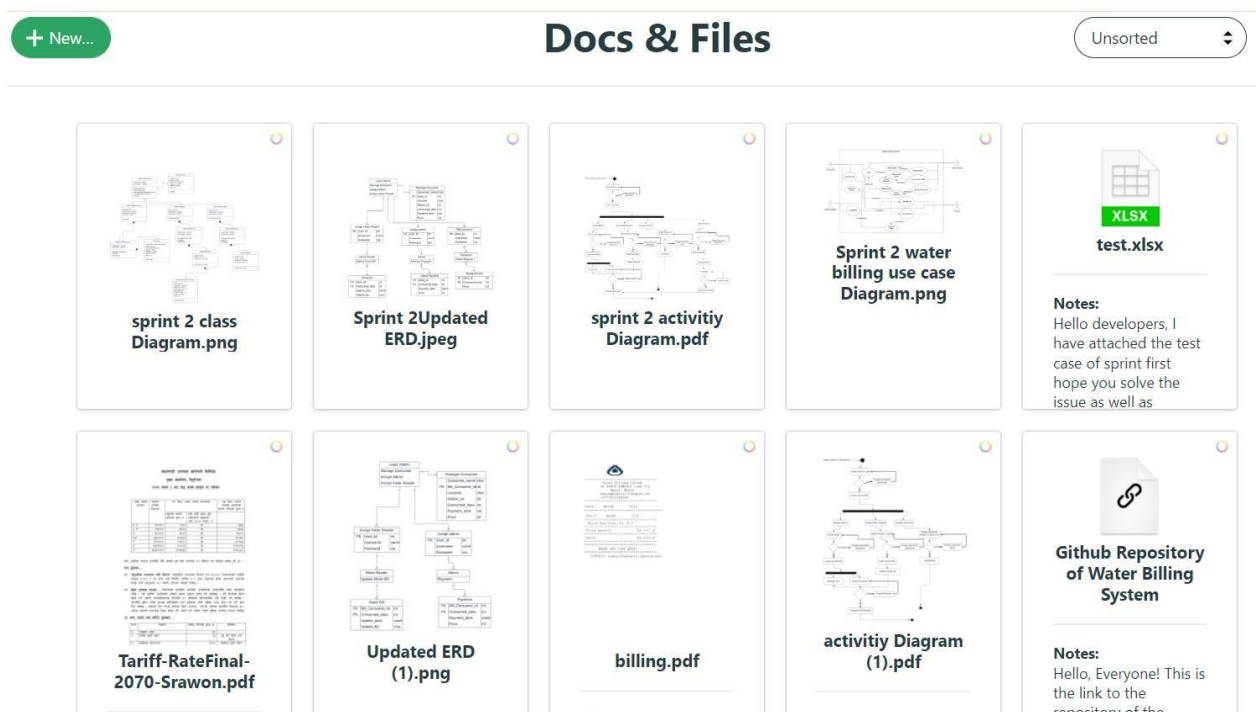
+ New...

Docs & Files

Unsorted

sprint 2 class Diagram.png

Sprint 2Updated ERD.jpeg

sprint 2 activitiy Diagram.pdf

Sprint 2 water billing use case Diagram.png

XLSX

test.xlsx

Notes:
Hello developers, I have attached the test case of sprint first hope you solve the issue as well as

Tariff-RateFinal-2070-Srawon.pdf

Updated ERD (1).png

billing.pdf

activitiy Diagram (1).pdf

Github Repository of Water Billing System

Notes:
Hello, Everyone! This is the link to the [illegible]